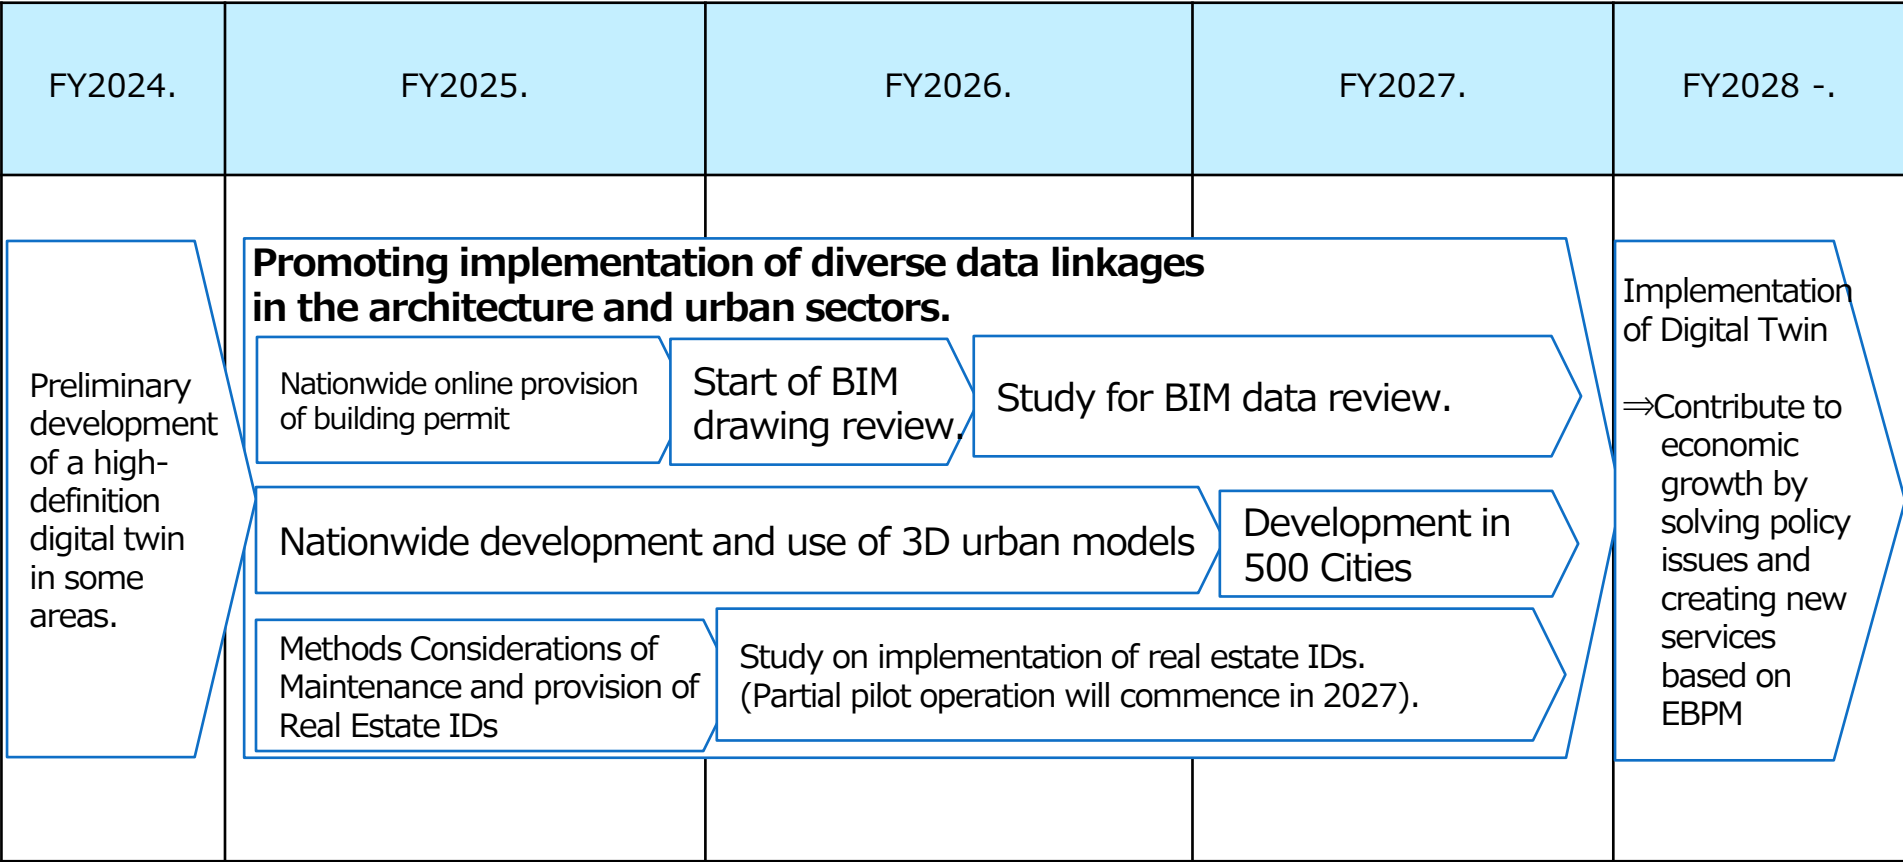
| FY2024. | FY2025. | FY2026. | FY2027. | FY2028 -. |
|---|---|---|---|---|

Preliminary development of a high-definition digital twin in some areas.

**Promoting implementation of diverse data linkages in the architecture and urban sectors.**

Nationwide online provision of building permit

Start of BIM drawing review.

Study for BIM data review.

Nationwide development and use of 3D urban models

Development in 500 Cities

Methods Considerations of Maintenance and provision of Real Estate IDs

Study on implementation of real estate IDs. (Partial pilot operation will commence in 2027).

Implementation of Digital Twin

⇒Contribute to economic growth by solving policy issues and creating new services based on EBPM